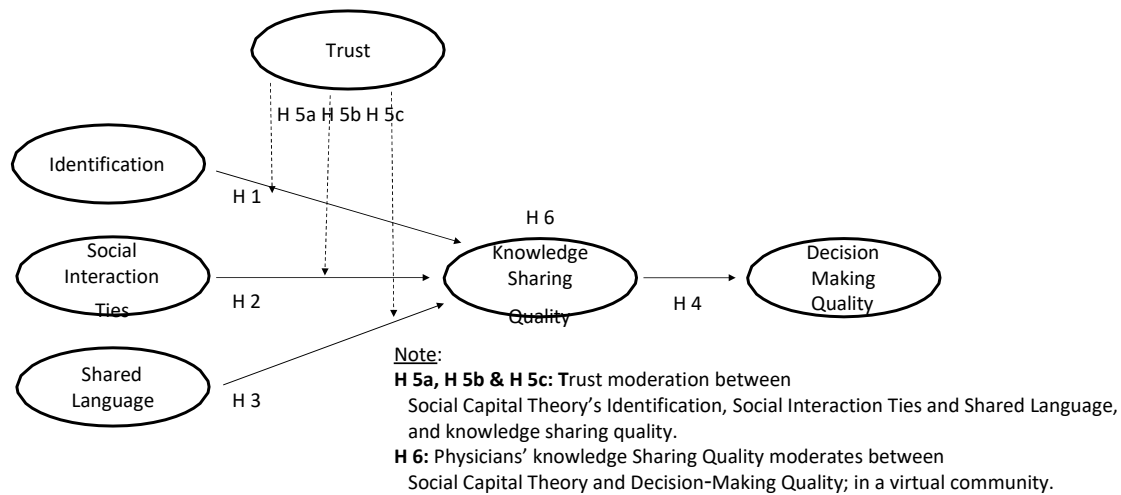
Trust

H 5a H 5b H 5c

Identification

H 1

H 6

Social Interaction Ties

Knowledge Sharing Quality

Decision Making Quality

H 2

H 4

Shared Language

H 3

Note:
**H 5a, H 5b & H 5c: T**rust moderation between Social Capital Theory's Identification, Social Interaction Ties and Shared Language, and knowledge sharing quality.
**H 6:** Physicians' knowledge Sharing Quality moderates between Social Capital Theory and Decision-Making Quality; in a virtual community.